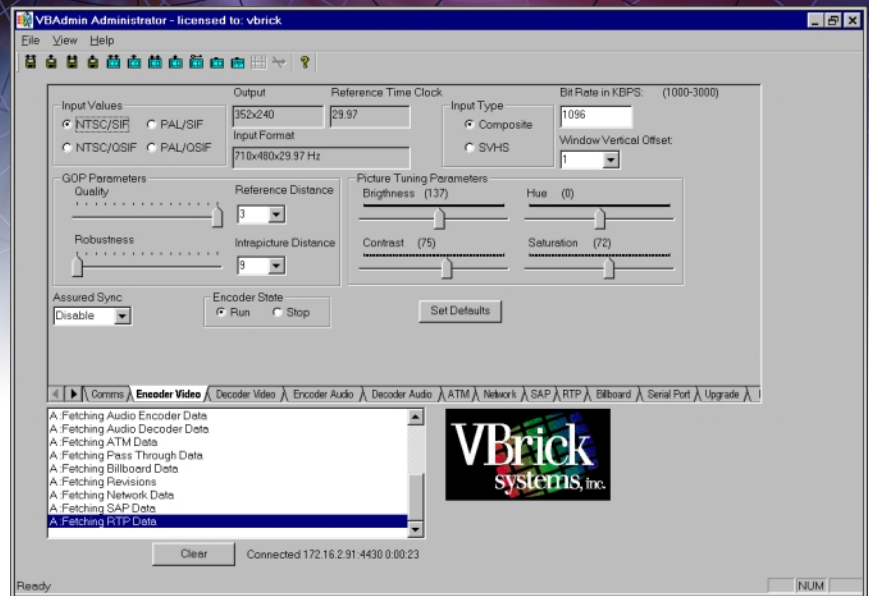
VBAdmin Administrator - licensed to: vbrick

File View Help

Input Values
NTSC/SIF
PAL/SIF
NTSC/QSIF
PAL/QSIF

Output
352x240
Input Format
710x480x29.97 Hz

Reference Time Clock
29.97

Input Type
Composite
SVHS

Bit Rate in KBPS: (1000-3000)
1096
Window Vertical Offset:
1

GOP Parameters
Quality
Reference Distance
3
Robustness
Intrapicture Distance
9

Picture Tuning Parameters
Brigthness (137)
Hue (0)
Contrast (75)
Saturation (72)

Assured Sync
Disable

Encoder State
Run
Stop

Set Defaults

Comms | Encoder Video | Decoder Video | Encoder Audio | Decoder Audio | ATM | Network | SAP | RTP | Billboard | Serial Port | Upgrade

A:Fetching Audio Encoder Data
A:Fetching Audio Decoder Data
A:Fetching ATM Data
A:Fetching Pass Through Data
A:Fetching Billboard Data
A:Fetching Revisions
A:Fetching Network Data
A:Fetching SAP Data
A:Fetching RTP Data

VBrick systems, inc.

Clear
Connected 172.16.2.91:4430 0:00:23

Ready
NUM